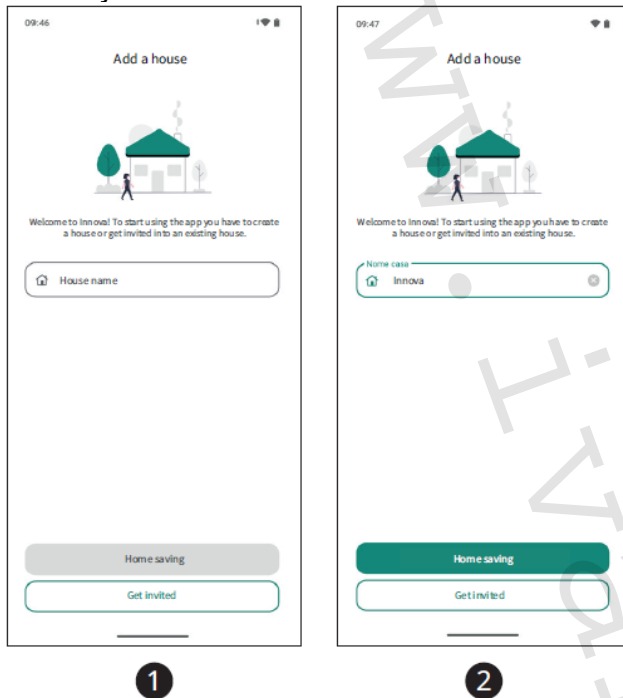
09:46

Add a house

Welcome to Innova! To start using the app you have to create a house or get invited into an existing house.

House name

Home saving

Get invited

1

09:47

Add a house

Welcome to Innova! To start using the app you have to create a house or get invited into an existing house.

Nome casa

Innova

Home saving

Get invited

2

www.i...